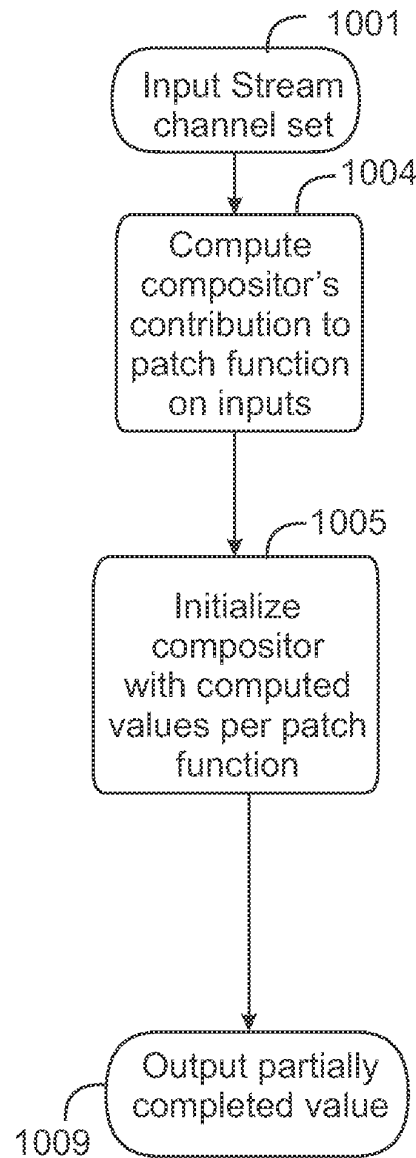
1001

Input Stream channel set

1004

Compute compositor's contribution to patch function on inputs

1005

Initialize compositor with computed values per patch function

Output partially completed value

1009